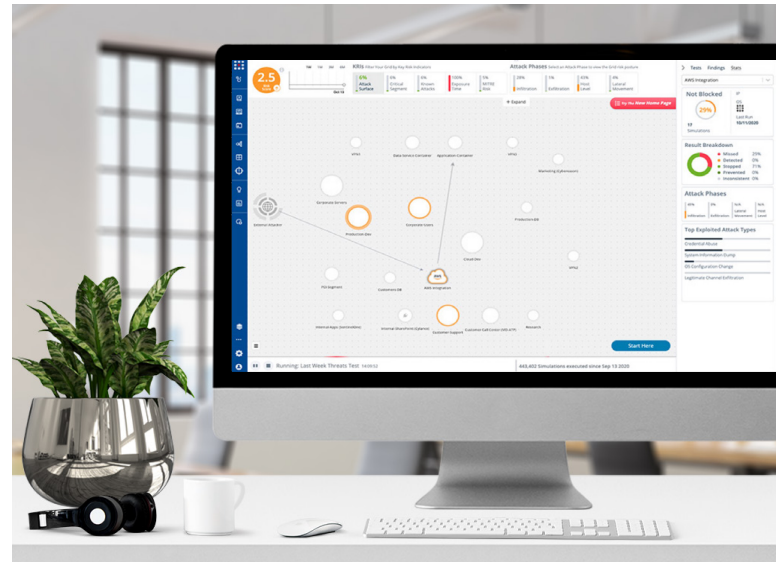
2.5

KRIs

6% Attack Surface

Attack Phases

Expand

Try the New Home Page

External Attacker

Production Dev

Corporate Users

Cloud Dev

AWS Integration

Customer Support

Start Here

Running: Last Week Threats Test

465,602 Simulations executed since Sep 13 2020

Tests Findings Stats

AWS Integration

Not Blocked

29%

Result Breakdown

Missed

Detected

Stopped

Prevented

Inconsistent

Attack Phases

Top Exploited Attack Types

Credential Abuse

System Information Dump

OS Configuration Change

Legitimate Channel Exfiltration